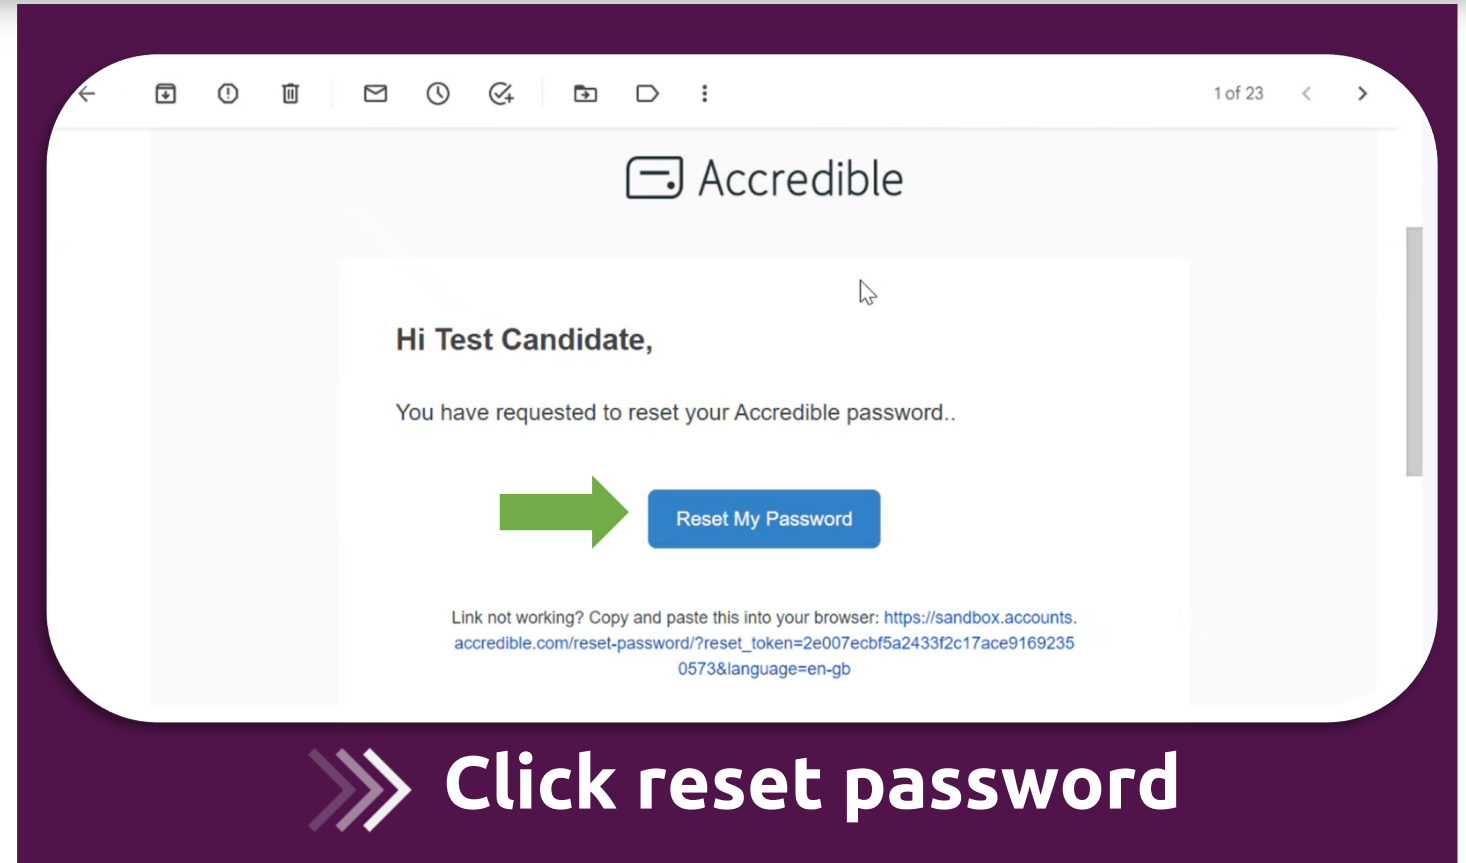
1 of 23

Accredible

Hi Test Candidate,

You have requested to reset your Accredible password..

Reset My Password

Link not working? Copy and paste this into your browser: https://sandbox.accounts.accredible.com/reset-password/?reset_token=2e007ecbf5a2433f2c17ace91692350573&language=en-gb

Click reset password